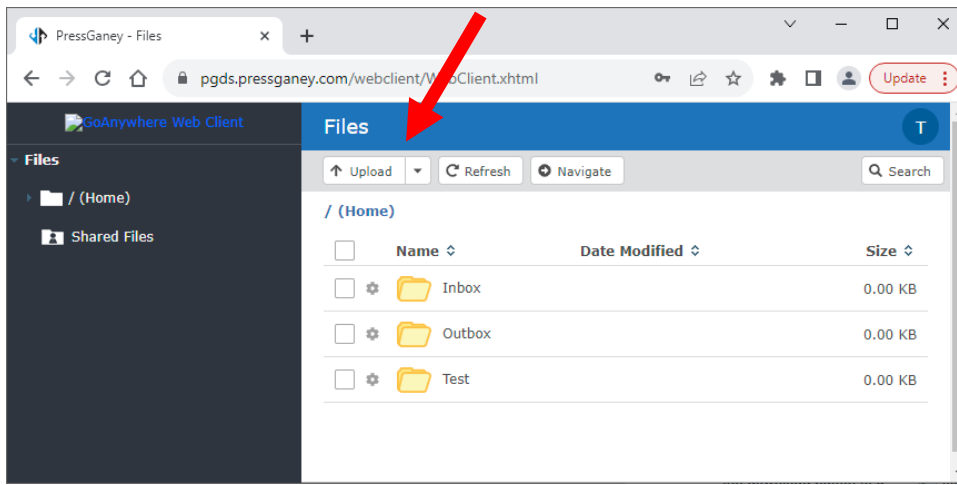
PressGaney - Files ×
+
pgds.pressganey.com/webclient/WebClient.xhtml
Update
GoAnywhere Web Client
Files
/ (Home)
Shared Files
Files
T
Upload
Refresh
Navigate
Search
/ (Home)

| | Name | Date Modified | Size |
|---|---|---|---|
| | Inbox | | 0.00 KB |
| | Outbox | | 0.00 KB |
| | Test | | 0.00 KB |